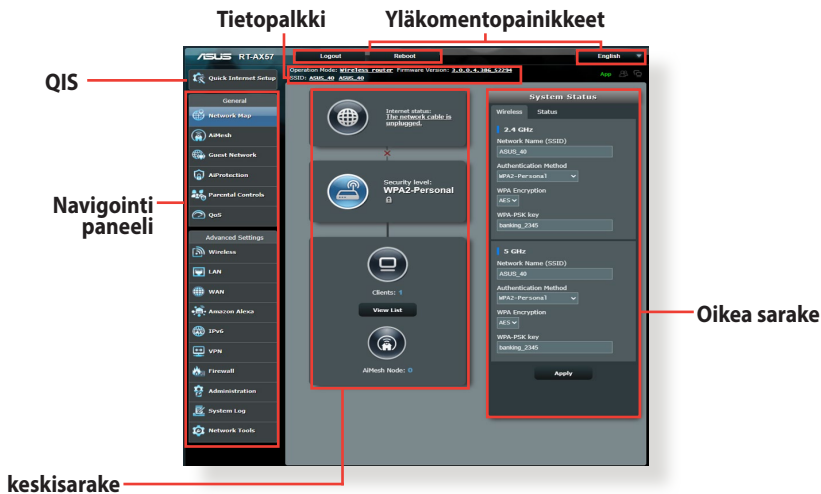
Tietopalkki
Yläkomentopainikkeet

/ISUS RT-AX57
Logout
Reboot
English

QIS
Quick Internet Setup
Operation Mode: Wireless router Firmware Version: 3.0.0.4.386_52294
SSID: ASUS_40 ASUS_40
App

General
Network Map
AiMesh
Guest Network
AiProtection
Parental Controls
QoS

Navigointi paneeli

Advanced Settings
Wireless
LAN
WAN
Amazon Alexa
IPv6
VPN
Firewall
Administration
System Log
Network Tools

Internet status:
The network cable is unplugged.

Security level:
WPA2-Personal

Clients: 1
View List

AiMesh Node: 0

System Status
Wireless
Status

2.4 GHz
Network Name (SSID)
ASUS_40
Authentication Method
WPA2-Personal
WPA Encryption
AES
WPA-PSK key
banking_2345

5 GHz
Network Name (SSID)
ASUS_40
Authentication Method
WPA2-Personal
WPA Encryption
AES
WPA-PSK key
banking_2345

Apply

Oikea sarake

keskisarake